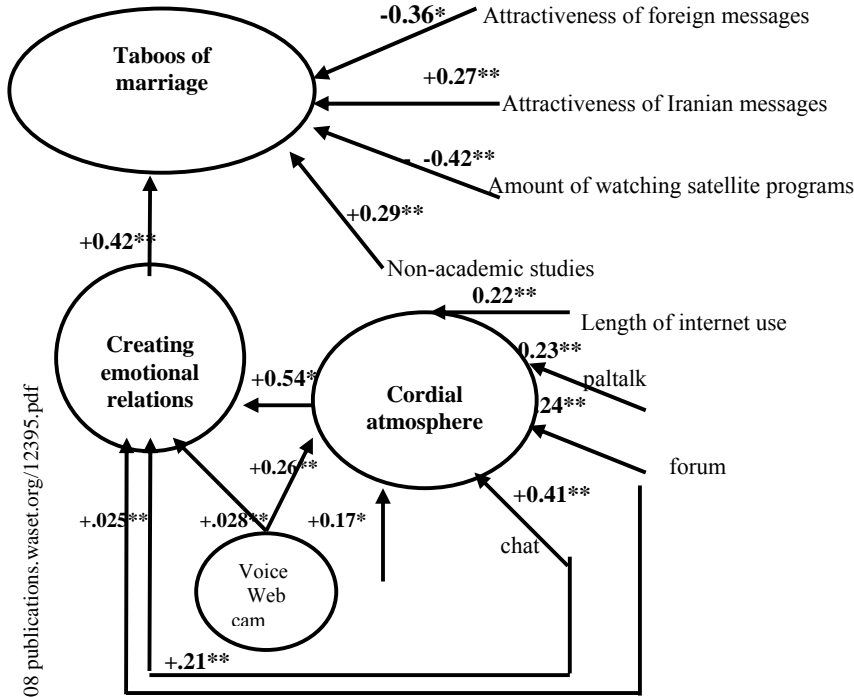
Taboos of marriage

-0.36* Attractiveness of foreign messages

+0.27** Attractiveness of Iranian messages

- -0.42** Amount of watching satellite programs

+0.29** Non-academic studies

+0.42**

0.22** Length of internet use

Creating emotional relations

+0.54*

Cordial atmosphere

0.23** paltalk

24**

forum

+0.26**

+0.41**

+.025**

+.028**

+0.17*

chat

Voice Web cam

+.21**

08 publications.waset.org/12395.pdf